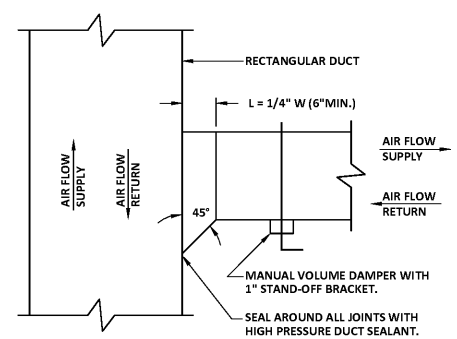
RECTANGULAR DUCT

L = 1/4" W (6"MIN.)

AIR FLOW
SUPPLY

AIR FLOW
RETURN

AIR FLOW
SUPPLY

AIR FLOW
RETURN

45°

MANUAL VOLUME DAMPER WITH 1" STAND-OFF BRACKET.

SEAL AROUND ALL JOINTS WITH HIGH PRESSURE DUCT SEALANT.